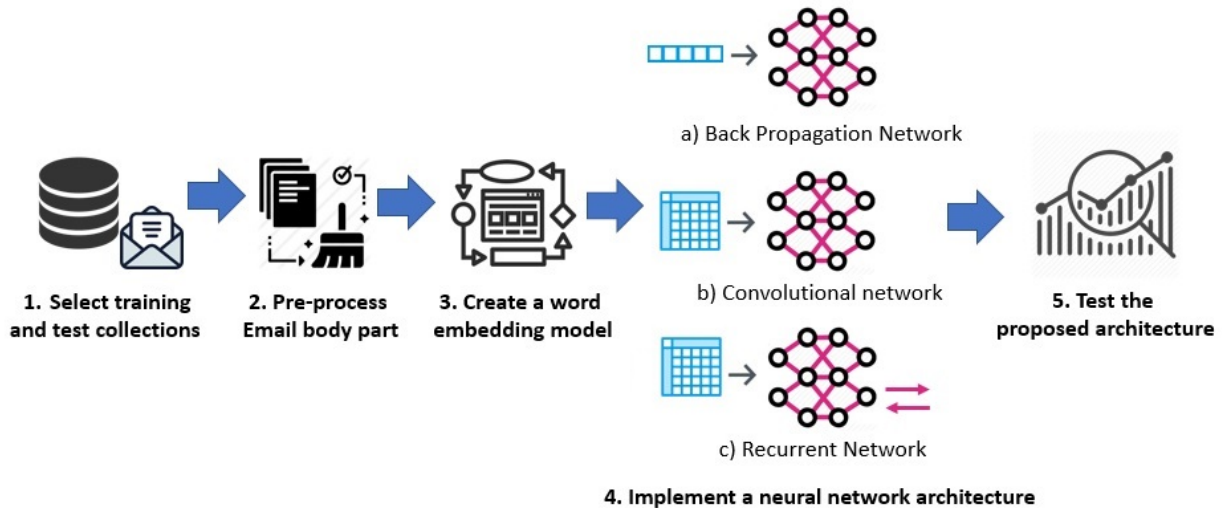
a) Back Propagation Network

1. Select training and test collections

2. Pre-process Email body part

3. Create a word embedding model

b) Convolutional network

5. Test the proposed architecture

c) Recurrent Network

4. Implement a neural network architecture